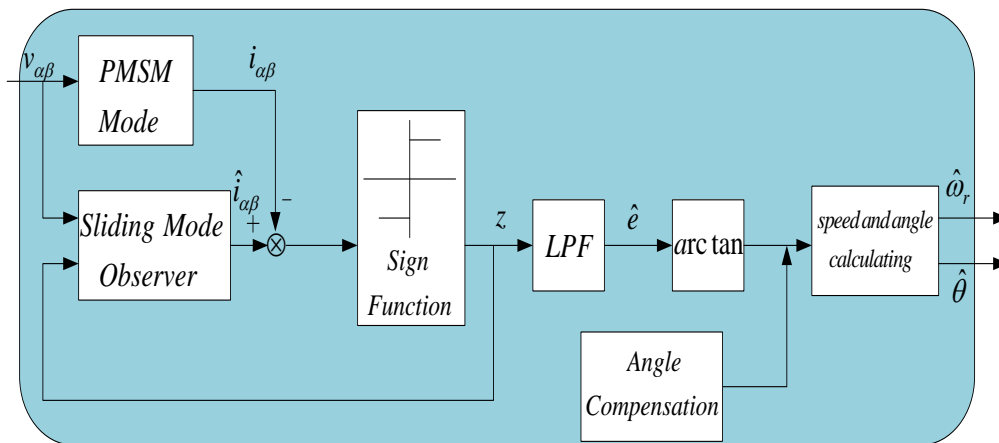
$v_{\alpha\beta}$

PMSM Mode

$i_{\alpha\beta}$

$\hat{i}_{\alpha\beta}$

+

-

$\otimes$

Sliding Mode Observer

Sign Function

$z$

LPF

$\hat{e}$

arc tan

speed and angle calculating

$\hat{\omega}_r$

$\hat{\theta}$

Angle Compensation